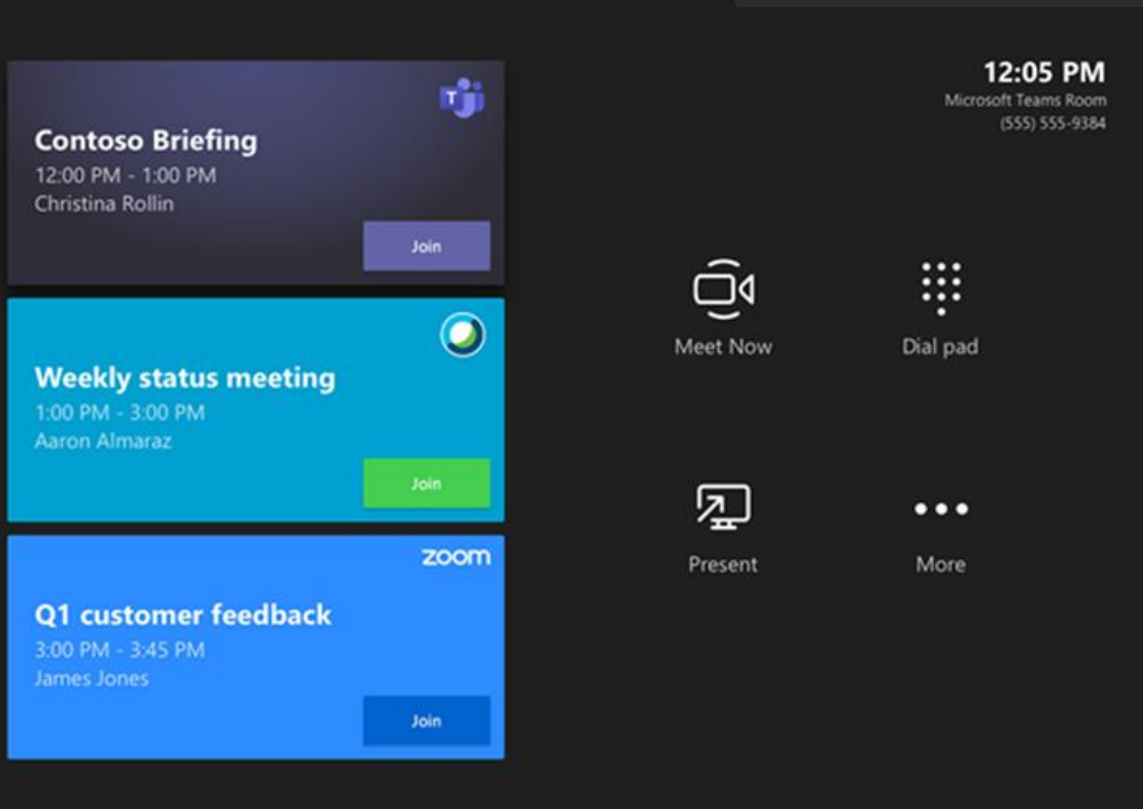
Contoso Briefing
12:00 PM - 1:00 PM
Christina Rollin
Join

Weekly status meeting
1:00 PM - 3:00 PM
Aaron Almaraz
Join

zoom
Q1 customer feedback
3:00 PM - 3:45 PM
James Jones
Join

12:05 PM
Microsoft Teams Room
(555) 555-9384

Meet Now
Dial pad
Present
More